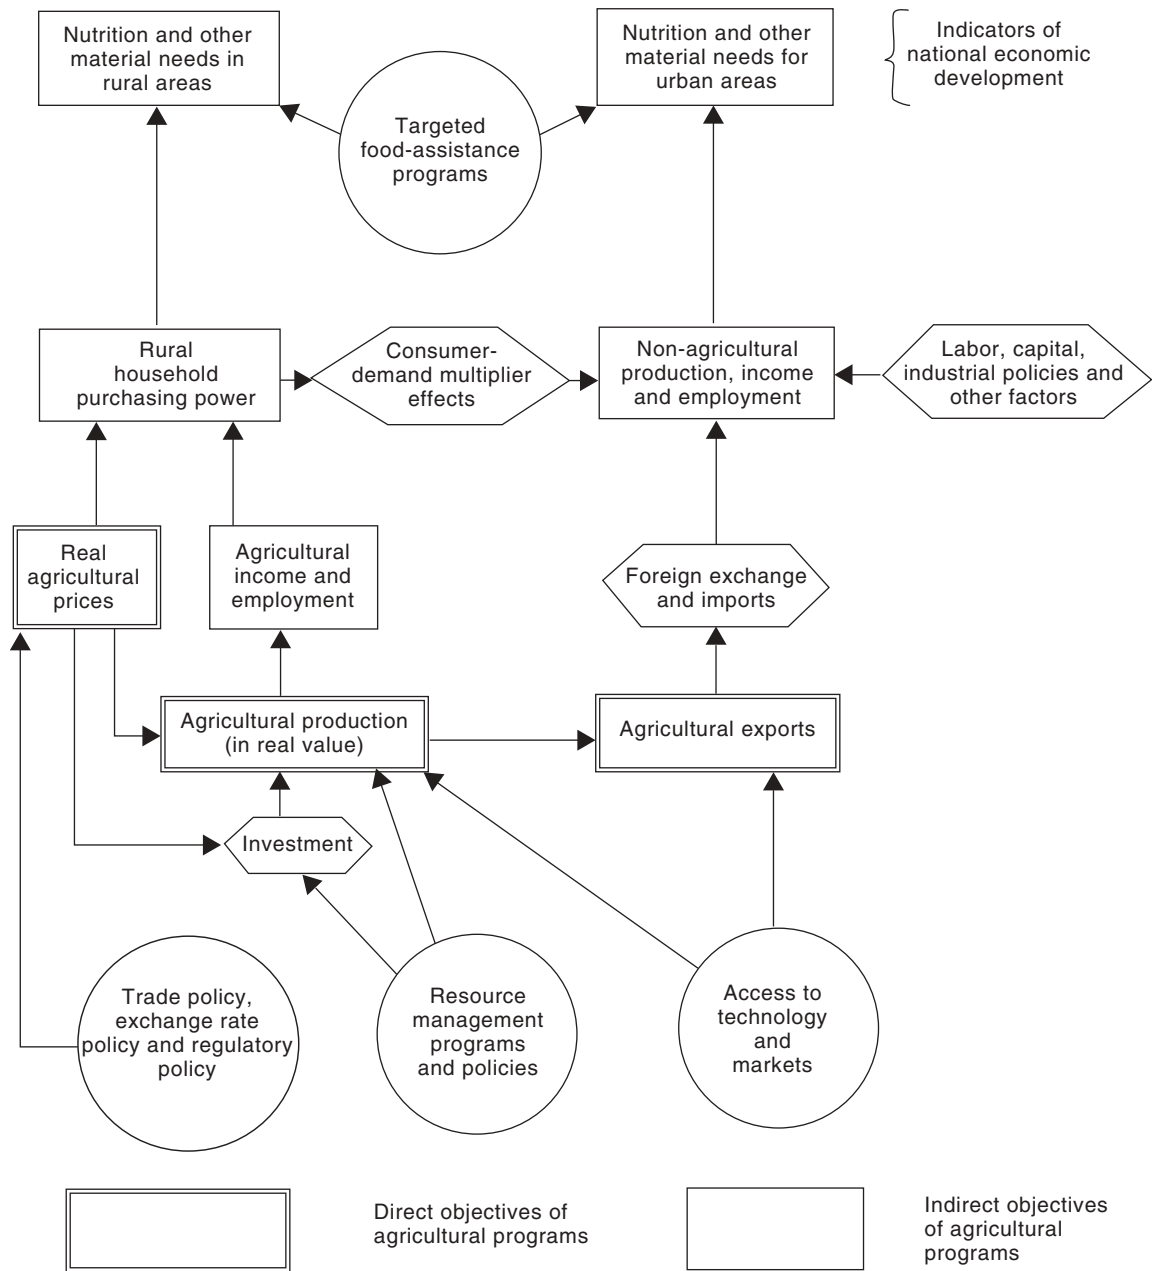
Nutrition and other material needs in rural areas

Nutrition and other material needs for urban areas

Indicators of national economic development

Targeted food-assistance programs

Rural household purchasing power

Consumer-demand multiplier effects

Non-agricultural production, income and employment

Labor, capital, industrial policies and other factors

Real agricultural prices

Agricultural income and employment

Foreign exchange and imports

Agricultural production (in real value)

Agricultural exports

Investment

Trade policy, exchange rate policy and regulatory policy

Resource management programs and policies

Access to technology and markets

Direct objectives of agricultural programs

Indirect objectives of agricultural programs